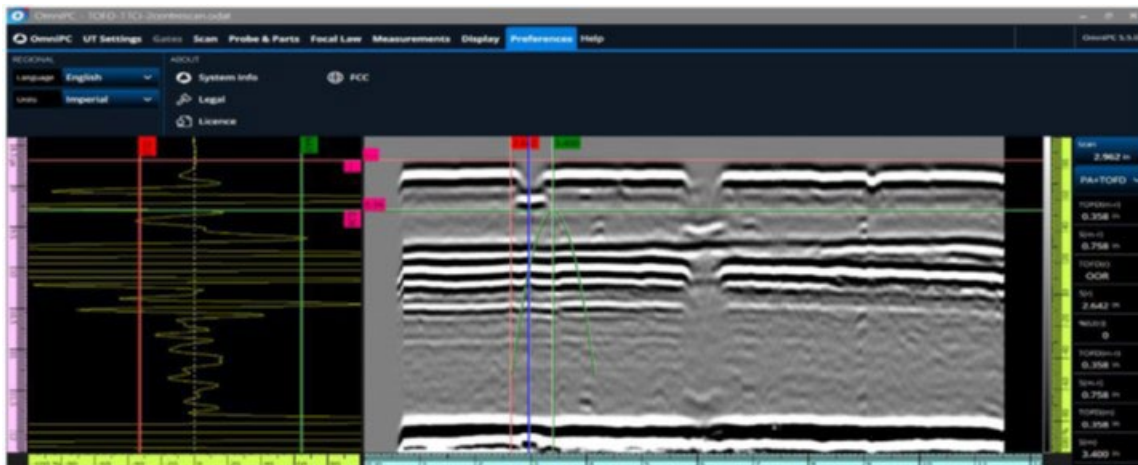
OmniPC - TOFD-TTCI-2centrescan.odat

OmniPC UT Settings Gates Scan Probe & Parts Focal Law Measurements Display Preferences Help

OmniPC 5.5.0

REGIONAL

Language English

Units Imperial

ABOUT

System Info

Legal

Licence

FCC

Scan
2.962 in

PA+TOFD

TOFD(m-r)
0.358 in

S(m-r)
0.758 in

TOFD(r)
OOR

S(r)
2.642 in

N(U)
0

TOFD(m-r)
0.358 in

S(m-r)
0.758 in

TOFD(r)
0.358 in

S(m)
3.400 in